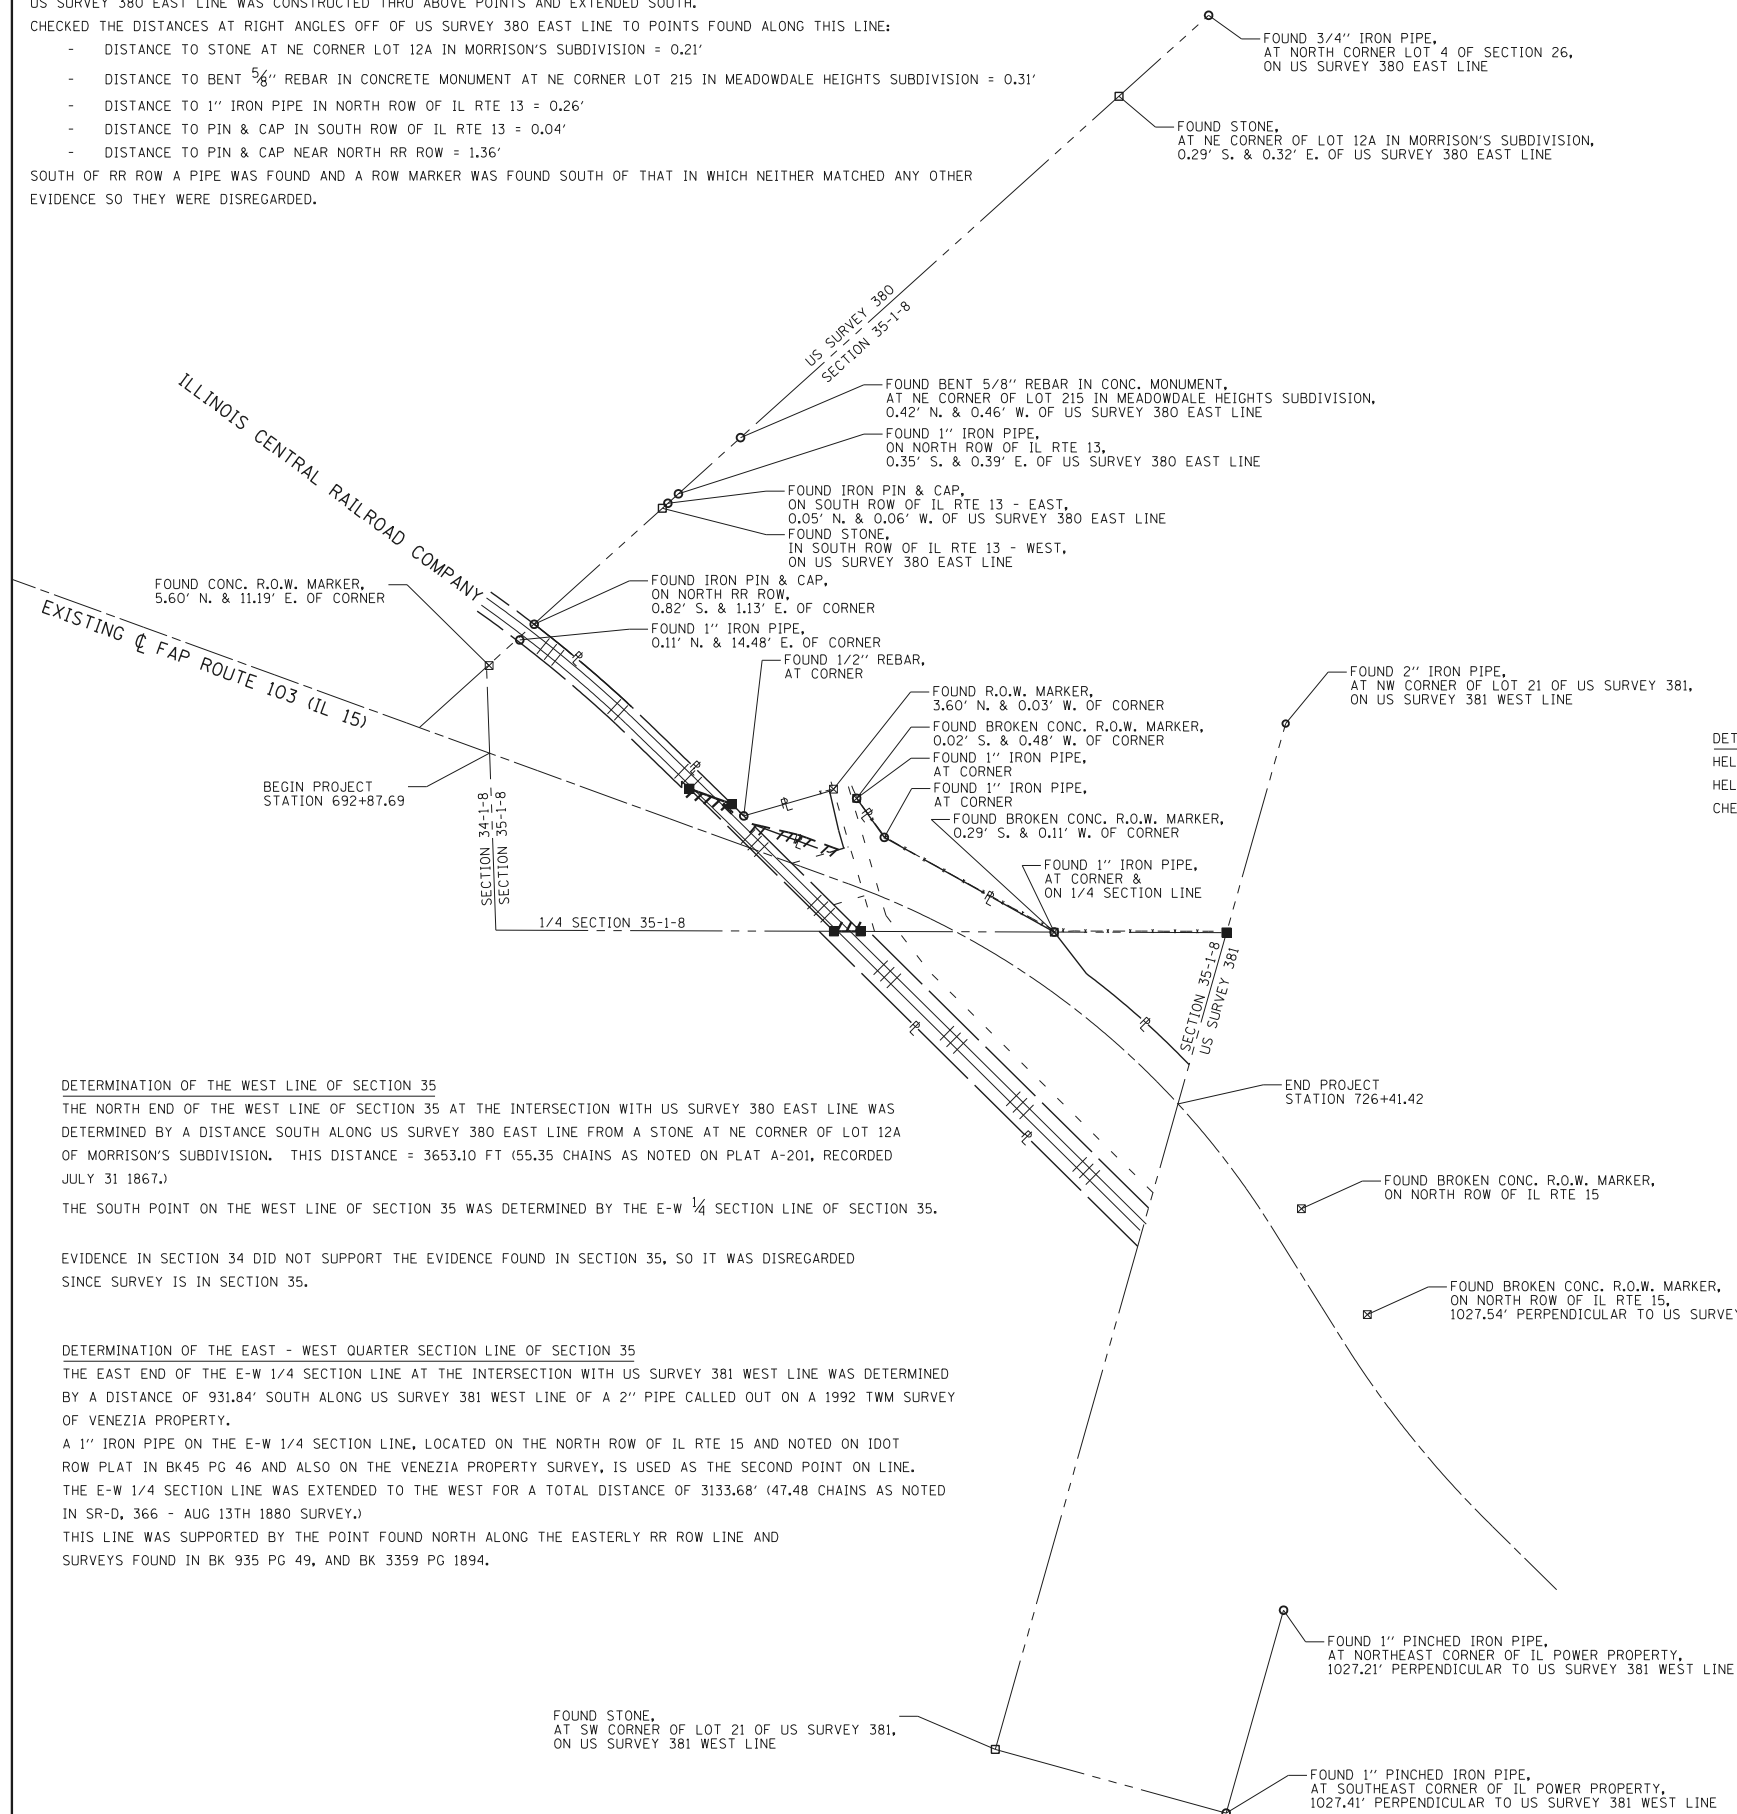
US SURVEY 380 EAST LINE WAS CONSTRUCTED THRU ABOVE POINTS AND EXTENDED SOUTH.
CHECKED THE DISTANCES AT RIGHT ANGLES OFF OF US SURVEY 380 EAST LINE TO POINTS FOUND ALONG THIS LINE:
- DISTANCE TO STONE AT NE CORNER LOT 12A IN MORRISON'S SUBDIVISION = 0.21'
- DISTANCE TO BENT $\frac{5}{8}$'' REBAR IN CONCRETE MONUMENT AT NE CORNER LOT 215 IN MEADOWDALE HEIGHTS SUBDIVISION = 0.31'
- DISTANCE TO 1'' IRON PIPE IN NORTH ROW OF IL RTE 13 = 0.26'
- DISTANCE TO PIN & CAP IN SOUTH ROW OF IL RTE 13 = 0.04'
- DISTANCE TO PIN & CAP NEAR NORTH RR ROW = 1.36'
SOUTH OF RR ROW A PIPE WAS FOUND AND A ROW MARKER WAS FOUND SOUTH OF THAT IN WHICH NEITHER MATCHED ANY OTHER EVIDENCE SO THEY WERE DISREGARDED.

FOUND 3/4'' IRON PIPE, AT NORTH CORNER LOT 4 OF SECTION 26, ON US SURVEY 380 EAST LINE

FOUND STONE, AT NE CORNER OF LOT 12A IN MORRISON'S SUBDIVISION, 0.29' S. & 0.32' E. OF US SURVEY 380 EAST LINE

US SURVEY 380
SECTION 35-1-8

ILLINOIS CENTRAL RAILROAD COMPANY

FOUND BENT 5/8'' REBAR IN CONC. MONUMENT, AT NE CORNER OF LOT 215 IN MEADOWDALE HEIGHTS SUBDIVISION, 0.42' N. & 0.46' W. OF US SURVEY 380 EAST LINE
FOUND 1'' IRON PIPE, ON NORTH ROW OF IL RTE 13, 0.35' S. & 0.39' E. OF US SURVEY 380 EAST LINE
FOUND IRON PIN & CAP, ON SOUTH ROW OF IL RTE 13 - EAST, 0.05' N. & 0.06' W. OF US SURVEY 380 EAST LINE
FOUND STONE, IN SOUTH ROW OF IL RTE 13 - WEST, ON US SURVEY 380 EAST LINE
FOUND CONC. R.O.W. MARKER, 5.60' N. & 11.19' E. OF CORNER
FOUND IRON PIN & CAP, ON NORTH RR ROW, 0.82' S. & 1.13' E. OF CORNER
FOUND 1'' IRON PIPE, 0.11' N. & 14.48' E. OF CORNER
FOUND 1/2'' REBAR, AT CORNER
EXISTING ℄ FAP ROUTE 103 (IL 15)
FOUND R.O.W. MARKER, 3.60' N. & 0.03' W. OF CORNER
FOUND BROKEN CONC. R.O.W. MARKER, 0.02' S. & 0.48' W. OF CORNER
FOUND 1'' IRON PIPE, AT CORNER
FOUND 1'' IRON PIPE, AT CORNER
FOUND BROKEN CONC. R.O.W. MARKER, 0.29' S. & 0.11' W. OF CORNER
FOUND 2'' IRON PIPE, AT NW CORNER OF LOT 21 OF US SURVEY 381, ON US SURVEY 381 WEST LINE
DET
HEL
HEL
CHE
BEGIN PROJECT STATION 692+87.69
SECTION 34-1-8
SECTION 35-1-8
FOUND 1'' IRON PIPE, AT CORNER & ON 1/4 SECTION LINE
1/4 SECTION 35-1-8
SECTION 35-1-8
US SURVEY 381
END PROJECT STATION 726+41.42

DETERMINATION OF THE WEST LINE OF SECTION 35
THE NORTH END OF THE WEST LINE OF SECTION 35 AT THE INTERSECTION WITH US SURVEY 380 EAST LINE WAS DETERMINED BY A DISTANCE SOUTH ALONG US SURVEY 380 EAST LINE FROM A STONE AT NE CORNER OF LOT 12A OF MORRISON'S SUBDIVISION. THIS DISTANCE = 3653.10 FT (55.35 CHAINS AS NOTED ON PLAT A-201, RECORDED JULY 31 1867.)
THE SOUTH POINT ON THE WEST LINE OF SECTION 35 WAS DETERMINED BY THE E-W $\frac{1}{4}$ SECTION LINE OF SECTION 35.

EVIDENCE IN SECTION 34 DID NOT SUPPORT THE EVIDENCE FOUND IN SECTION 35, SO IT WAS DISREGARDED SINCE SURVEY IS IN SECTION 35.

FOUND BROKEN CONC. R.O.W. MARKER, ON NORTH ROW OF IL RTE 15
FOUND BROKEN CONC. R.O.W. MARKER, ON NORTH ROW OF IL RTE 15, 1027.54' PERPENDICULAR TO US SURVE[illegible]

DETERMINATION OF THE EAST - WEST QUARTER SECTION LINE OF SECTION 35
THE EAST END OF THE E-W 1/4 SECTION LINE AT THE INTERSECTION WITH US SURVEY 381 WEST LINE WAS DETERMINED BY A DISTANCE OF 931.84' SOUTH ALONG US SURVEY 381 WEST LINE OF A 2'' PIPE CALLED OUT ON A 1992 TWM SURVEY OF VENEZIA PROPERTY.
A 1'' IRON PIPE ON THE E-W 1/4 SECTION LINE, LOCATED ON THE NORTH ROW OF IL RTE 15 AND NOTED ON IDOT ROW PLAT IN BK45 PG 46 AND ALSO ON THE VENEZIA PROPERTY SURVEY, IS USED AS THE SECOND POINT ON LINE.
THE E-W 1/4 SECTION LINE WAS EXTENDED TO THE WEST FOR A TOTAL DISTANCE OF 3133.68' (47.48 CHAINS AS NOTED IN SR-D, 366 - AUG 13TH 1880 SURVEY.)
THIS LINE WAS SUPPORTED BY THE POINT FOUND NORTH ALONG THE EASTERLY RR ROW LINE AND SURVEYS FOUND IN BK 935 PG 49, AND BK 3359 PG 1894.

FOUND 1'' PINCHED IRON PIPE, AT NORTHEAST CORNER OF IL POWER PROPERTY, 1027.21' PERPENDICULAR TO US SURVEY 381 WEST LINE
FOUND STONE, AT SW CORNER OF LOT 21 OF US SURVEY 381, ON US SURVEY 381 WEST LINE
FOUND 1'' PINCHED IRON PIPE, AT SOUTHEAST CORNER OF IL POWER PROPERTY, 1027.41' PERPENDICULAR TO US SURVEY 381 WEST LINE